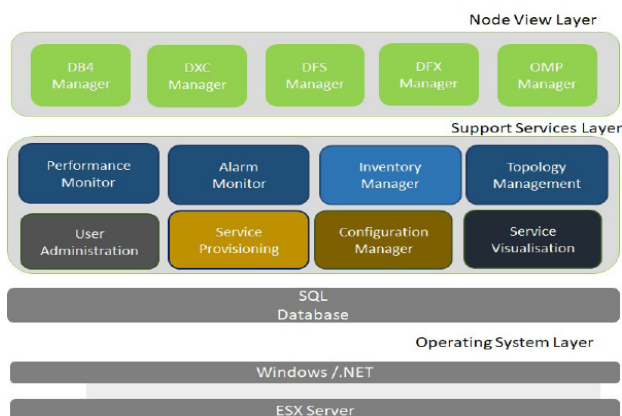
Node View Layer

DB4 Manager

DXC Manager

DFS Manager

DFX Manager

OMP Manager

Support Services Layer

Performance Monitor

Alarm Monitor

Inventory Manager

Topology Management

User Administration

Service Provisioning

Configuration Manager

Service Visualisation

SQL Database

Operating System Layer

Windows /.NET

ESX Server